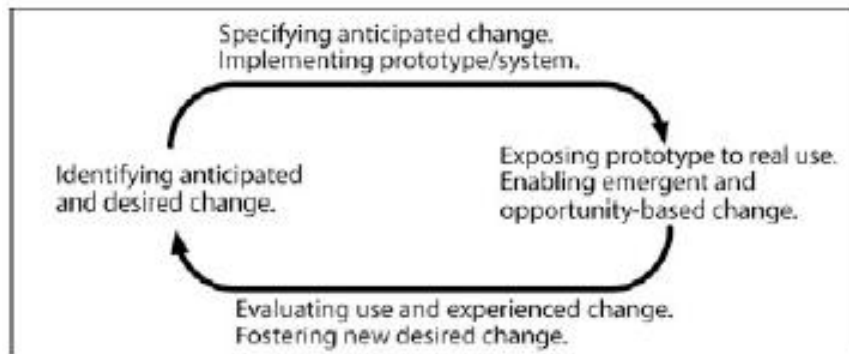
Specifying anticipated change.
Implementing prototype/system.

Identifying anticipated and desired change.

Exposing prototype to real use.
Enabling emergent and opportunity-based change.

Evaluating use and experienced change.
Fostering new desired change.